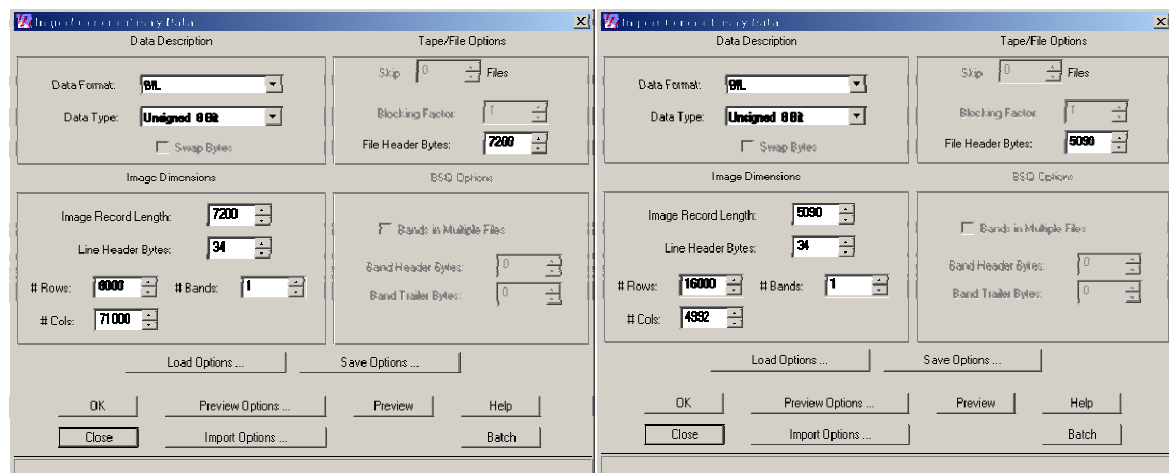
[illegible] X

Data Description

Tape/File Options

Data Format: BIL

Data Type: Unsigned 8 Bit

Swap Bytes

Skip 0 Files

Blocking Factor: 1

File Header Bytes: 7200

Image Dimensions

BSQ Options

Image Record Length: 7200

Line Header Bytes: 34

# Rows: 6000

# Bands: 1

# Cols: 71000

Bands in Multiple Files

Band Header Bytes: 0

Band Trailer Bytes: 0

Load Options ...

Save Options ...

OK

Preview Options ...

Preview

Help

Close

Import Options ...

Batch

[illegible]

Data Description

Tape/File Options

Data Format: BIL

Data Type: Unsigned 8 Bit

Swap Bytes

Skip 0 Files

Blocking Factor: 1

File Header Bytes: 5090

Image Dimensions

BSQ Options

Image Record Length: 5090

Line Header Bytes: 34

# Rows: 16000

# Bands: 1

# Cols: 4992

Bands in Multiple Files

Band Header Bytes: 0

Band Trailer Bytes: 0

Load Options ...

Save Options ...

OK

Preview Options ...

Preview

Help

Close

Import Options ...

Batch